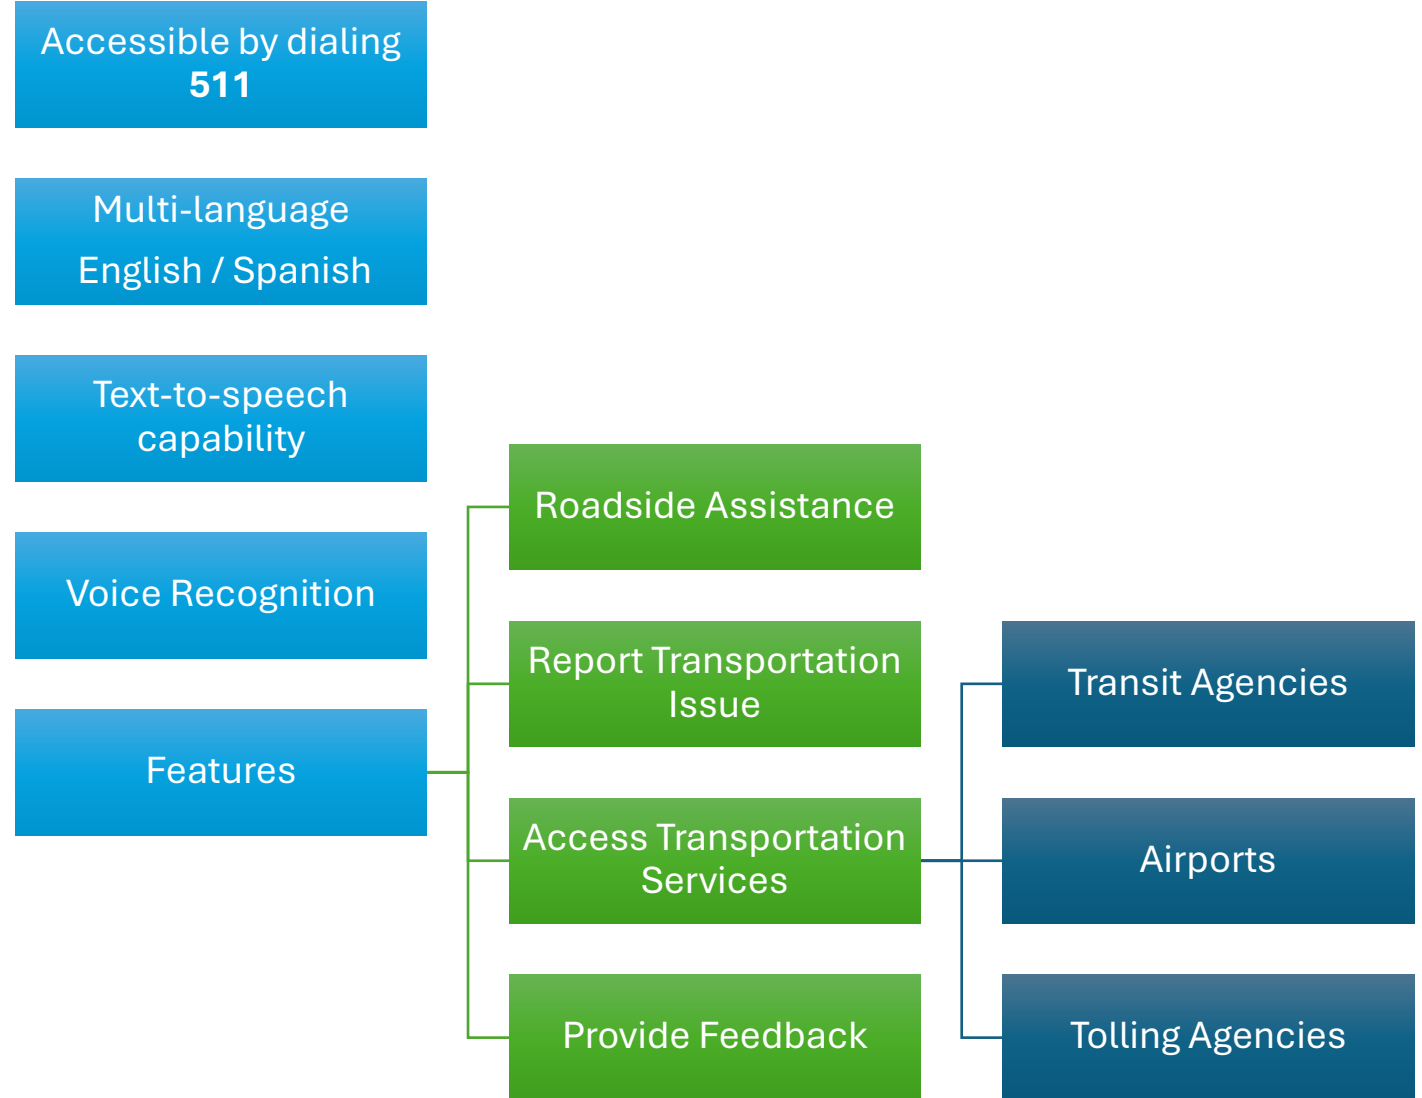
Accessible by dialing
511

Multi-language
English / Spanish

Text-to-speech capability

Voice Recognition

Features

Roadside Assistance

Report Transportation Issue

Access Transportation Services

Provide Feedback

Transit Agencies

Airports

Tolling Agencies